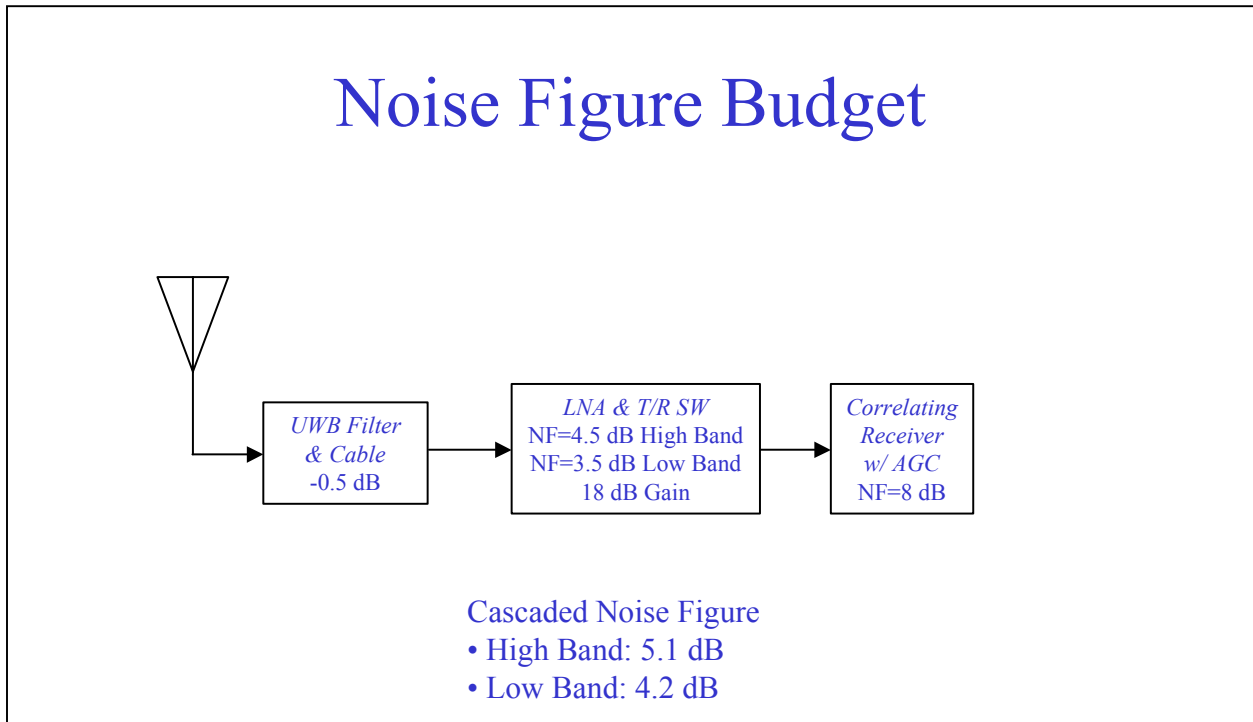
Noise Figure Budget

UWB Filter & Cable
-0.5 dB

LNA & T/R SW
NF=4.5 dB High Band
NF=3.5 dB Low Band
18 dB Gain

Correlating Receiver w/ AGC
NF=8 dB

Cascaded Noise Figure
• High Band: 5.1 dB
• Low Band: 4.2 dB